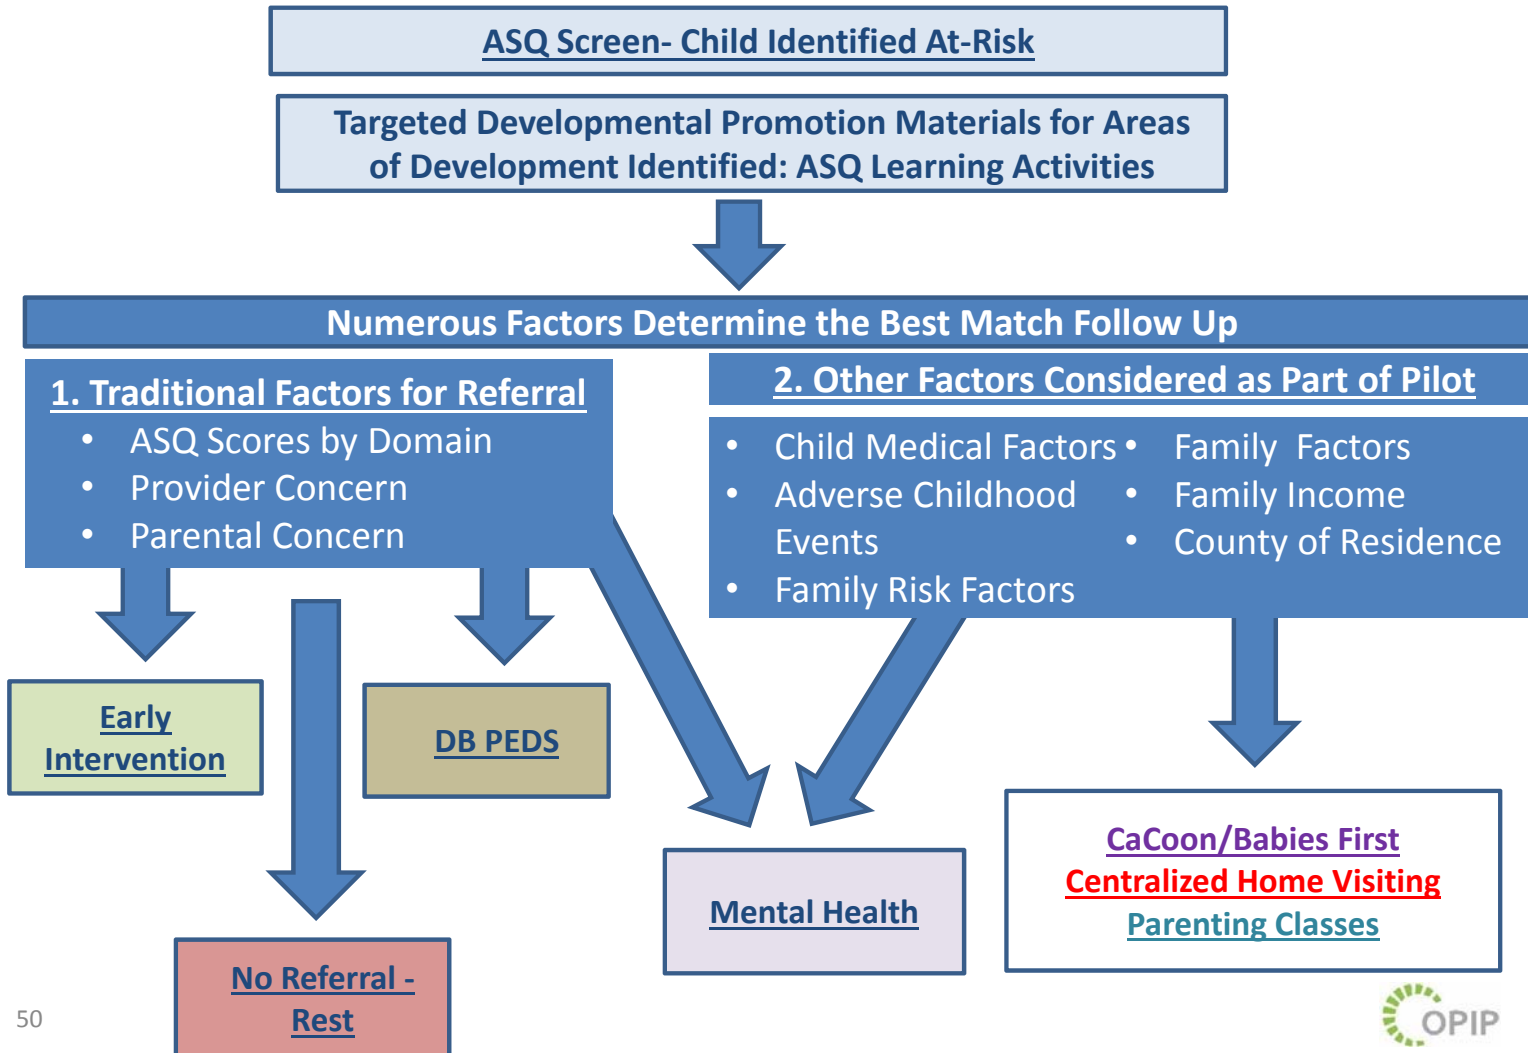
ASQ Screen- Child Identified At-Risk

Targeted Developmental Promotion Materials for Areas of Development Identified: ASQ Learning Activities

Numerous Factors Determine the Best Match Follow Up

1. Traditional Factors for Referral
- ASQ Scores by Domain
- Provider Concern
- Parental Concern

2. Other Factors Considered as Part of Pilot
- Child Medical Factors
- Adverse Childhood Events
- Family Risk Factors
- Family Factors
- Family Income
- County of Residence

Early Intervention

DB PEDS

No Referral - Rest

Mental Health

CaCoon/Babies First
Centralized Home Visiting
Parenting Classes

50

OPIP